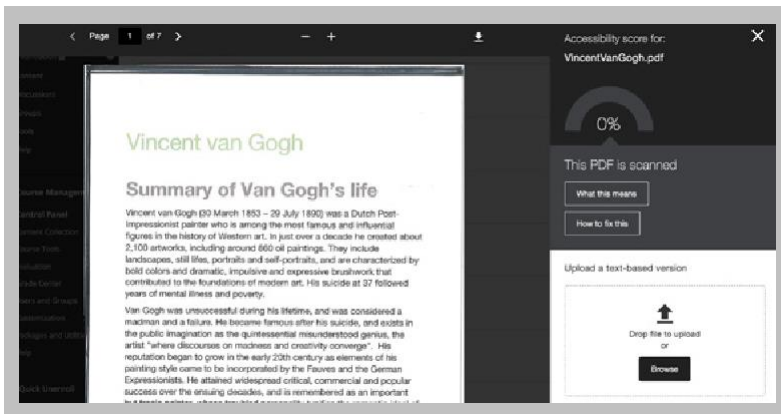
Page 1 of 7

Accessibility score for:
VincentVanGogh.pdf

0%

This PDF is scanned

What this means

How to fix this

Upload a text-based version

Drop file to upload
or

Browse

Course Management

Control Panel

Quick Unenroll

Vincent van Gogh

Summary of Van Gogh's life

Vincent van Gogh (30 March 1853 – 29 July 1890) was a Dutch Post-Impressionist painter who is among the most famous and influential figures in the history of Western art. In just over a decade he created about 2,100 artworks, including around 860 oil paintings. They include landscapes, still lifes, portraits and self-portraits, and are characterized by bold colors and dramatic, impulsive and expressive brushwork that contributed to the foundations of modern art. His suicide at 37 followed years of mental illness and poverty.

Van Gogh was unsuccessful during his lifetime, and was considered a madman and a failure. He became famous after his suicide, and exists in the public imagination as the quintessential misunderstood genius, the artist "where discourses on madness and creativity converge". His reputation began to grow in the early 20th century as elements of his painting style came to be incorporated by the Fauves and the German Expressionists. He attained widespread critical, commercial and popular success over the ensuing decades, and is remembered as an important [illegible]